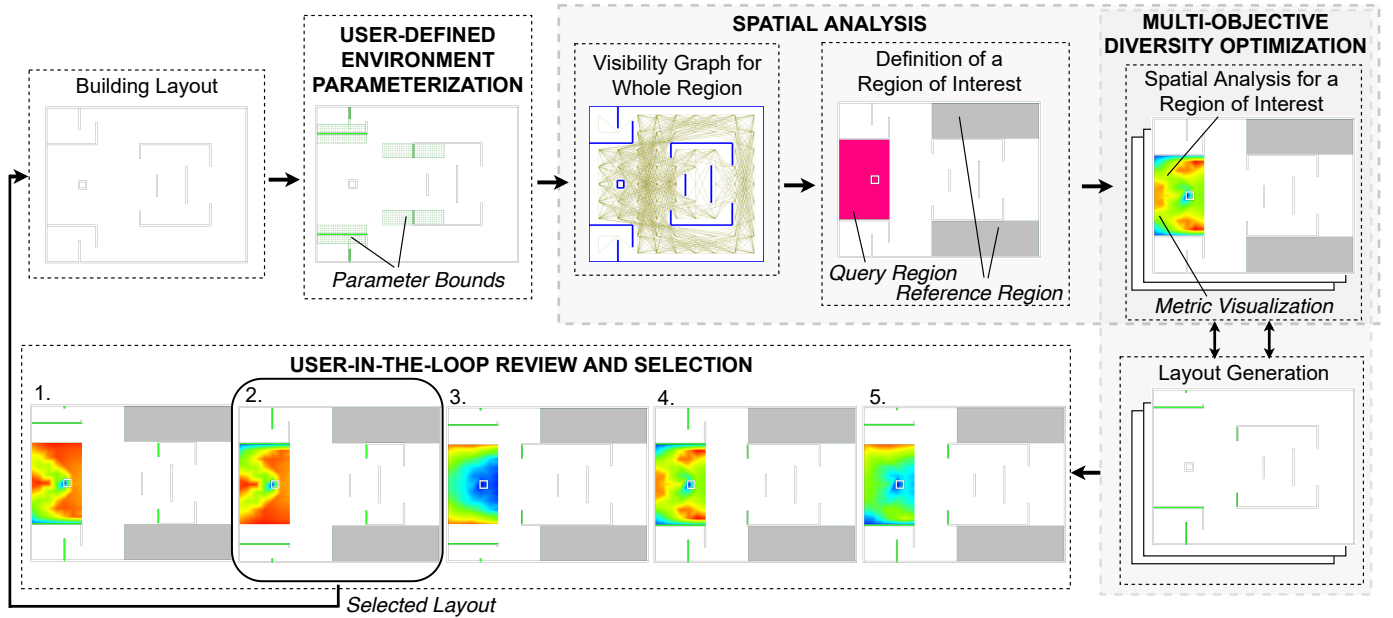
Building Layout

USER-DEFINED ENVIRONMENT PARAMETERIZATION

Parameter Bounds

SPATIAL ANALYSIS

Visibility Graph for Whole Region

Definition of a Region of Interest

Query Region

Reference Region

MULTI-OBJECTIVE DIVERSITY OPTIMIZATION

Spatial Analysis for a Region of Interest

Metric Visualization

Layout Generation

USER-IN-THE-LOOP REVIEW AND SELECTION

1.

2.

3.

4.

5.

Selected Layout